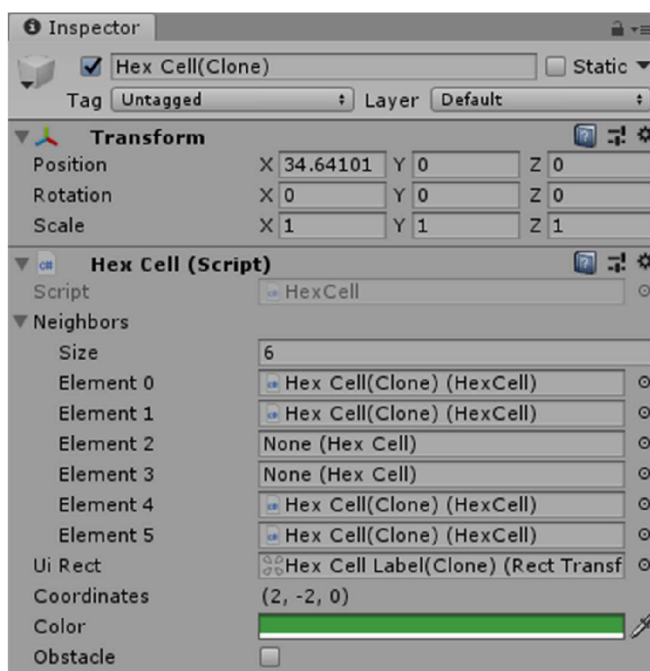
Inspector

Hex Cell(Clone)

Static

Tag Untagged

Layer Default

Transform

| | | | |
|---|---|---|---|
| Position | X 34.64101 | Y 0 | Z 0 |
| Rotation | X 0 | Y 0 | Z 0 |
| Scale | X 1 | Y 1 | Z 1 |

Hex Cell (Script)

| | |
|---|---|
| Script | HexCell |
| Neighbors | |
| Size | 6 |
| Element 0 | Hex Cell(Clone) (HexCell) |
| Element 1 | Hex Cell(Clone) (HexCell) |
| Element 2 | None (Hex Cell) |
| Element 3 | None (Hex Cell) |
| Element 4 | Hex Cell(Clone) (HexCell) |
| Element 5 | Hex Cell(Clone) (HexCell) |
| Ui Rect | Hex Cell Label(Clone) (Rect Transf |
| Coordinates | (2, -2, 0) |
| Color | |
| Obstacle | |